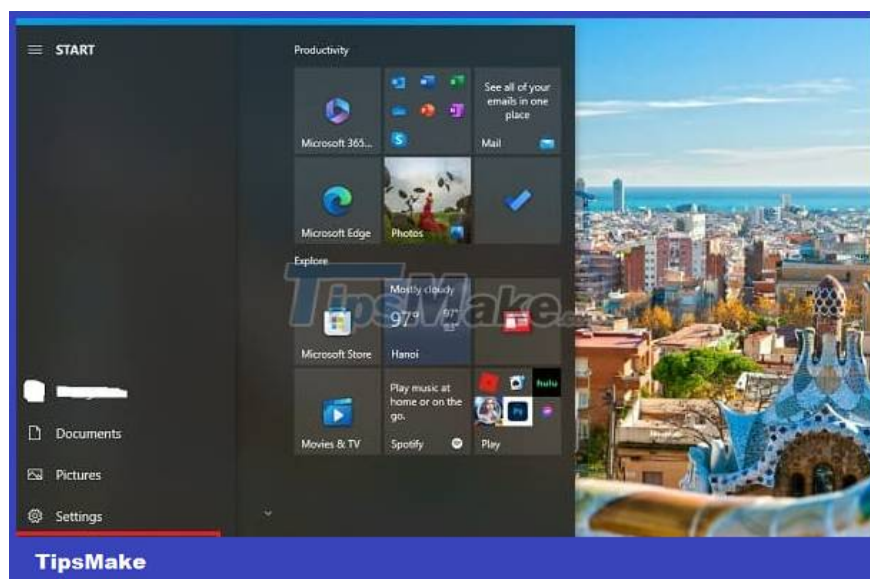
START

Productivity

Microsoft 365...

See all of your emails in one place

Mail

Microsoft Edge

Photos

Explore

Mostly cloudy

97°

Hanoi

Microsoft Store

Play music at home or on the go.

Spotify

Movies & TV

hulu

Play

TipsMake

Documents

Pictures

Settings

TipsMake